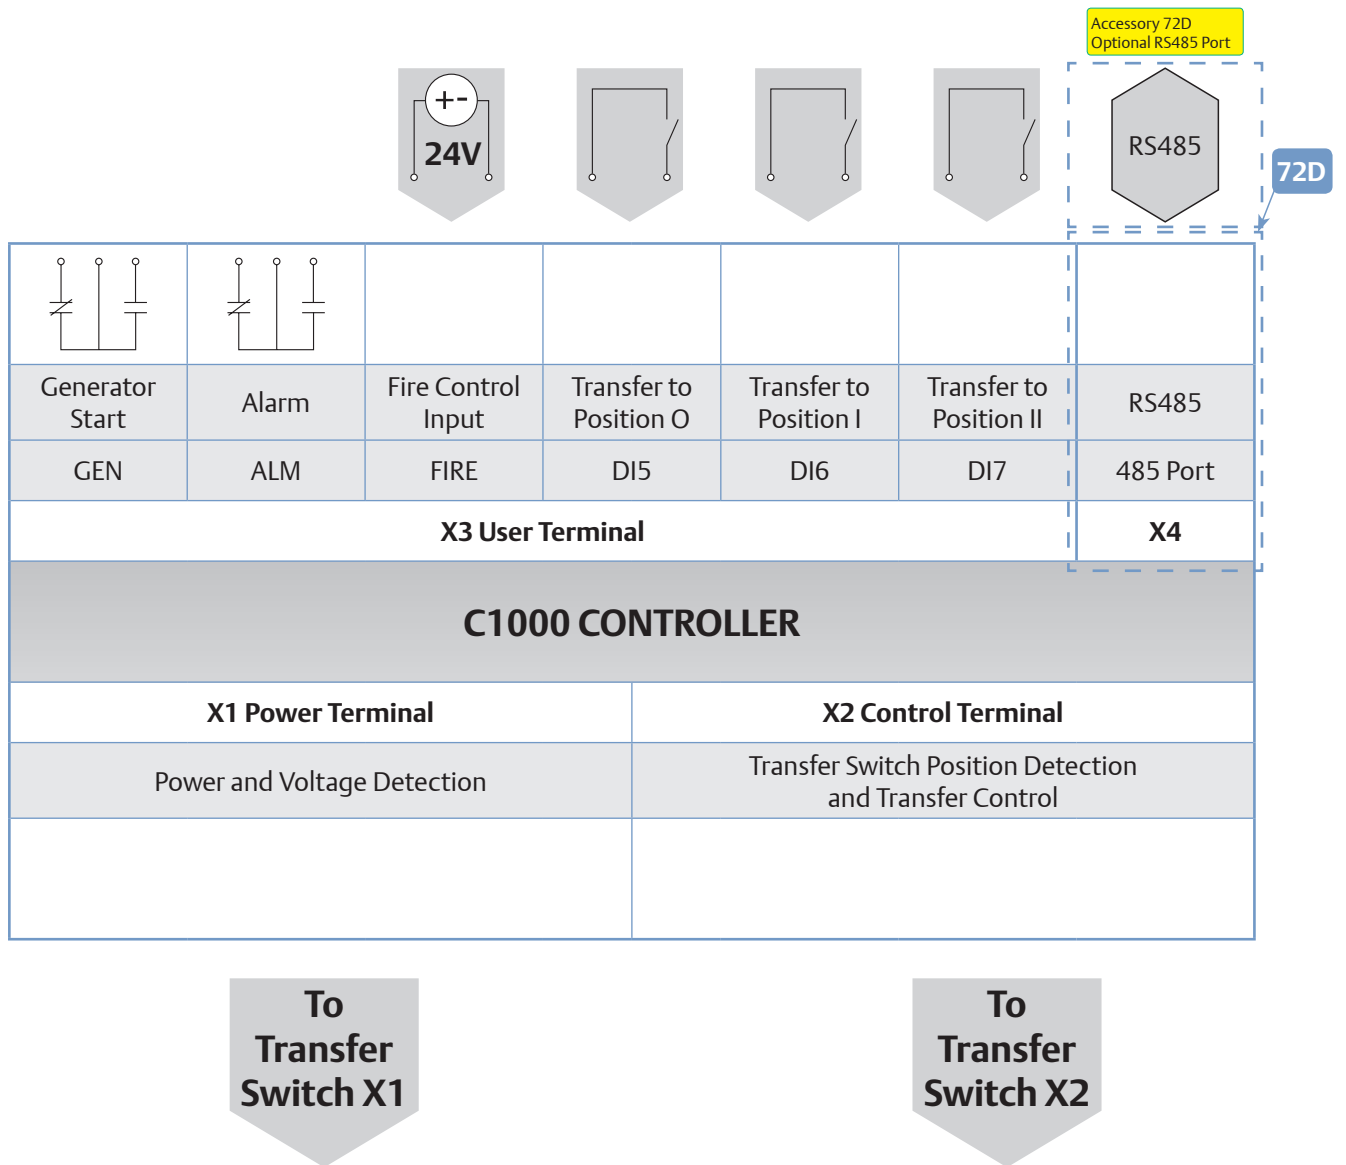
Accessory 72D
Optional RS485 Port

+-
24V

RS485

72D

| | | | | | | |
|---|---|---|---|---|---|---|
| Generator Start | Alarm | Fire Control Input | Transfer to Position O | Transfer to Position I | Transfer to Position II | RS485 |
| GEN | ALM | FIRE | DI5 | DI6 | DI7 | 485 Port |

X3 User Terminal

X4

C1000 CONTROLLER

| X1 Power Terminal | X2 Control Terminal |
|---|---|
| Power and Voltage Detection | Transfer Switch Position Detection and Transfer Control |

To Transfer Switch X1

To Transfer Switch X2